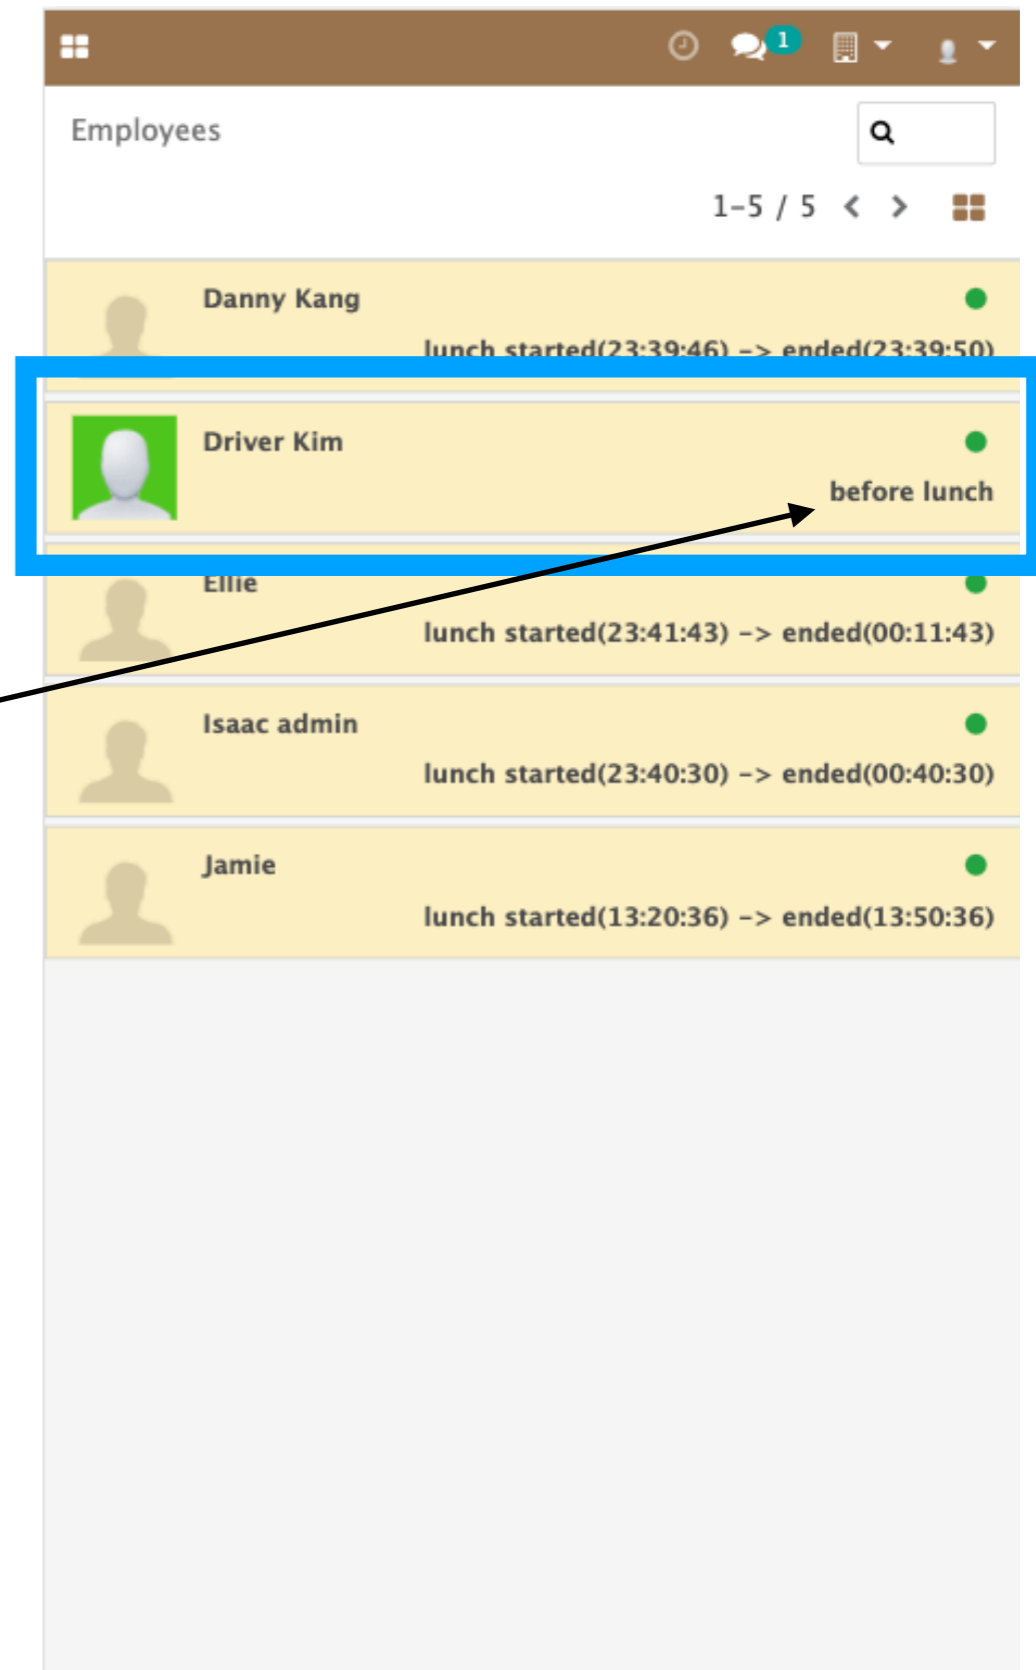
1

Employees

1-5 / 5

Danny Kang

lunch started(23:39:46) -> ended(23:39:50)

Driver Kim

before lunch

Ellie

lunch started(23:41:43) -> ended(00:11:43)

Isaac admin

lunch started(23:40:30) -> ended(00:40:30)

Jamie

lunch started(13:20:36) -> ended(13:50:36)